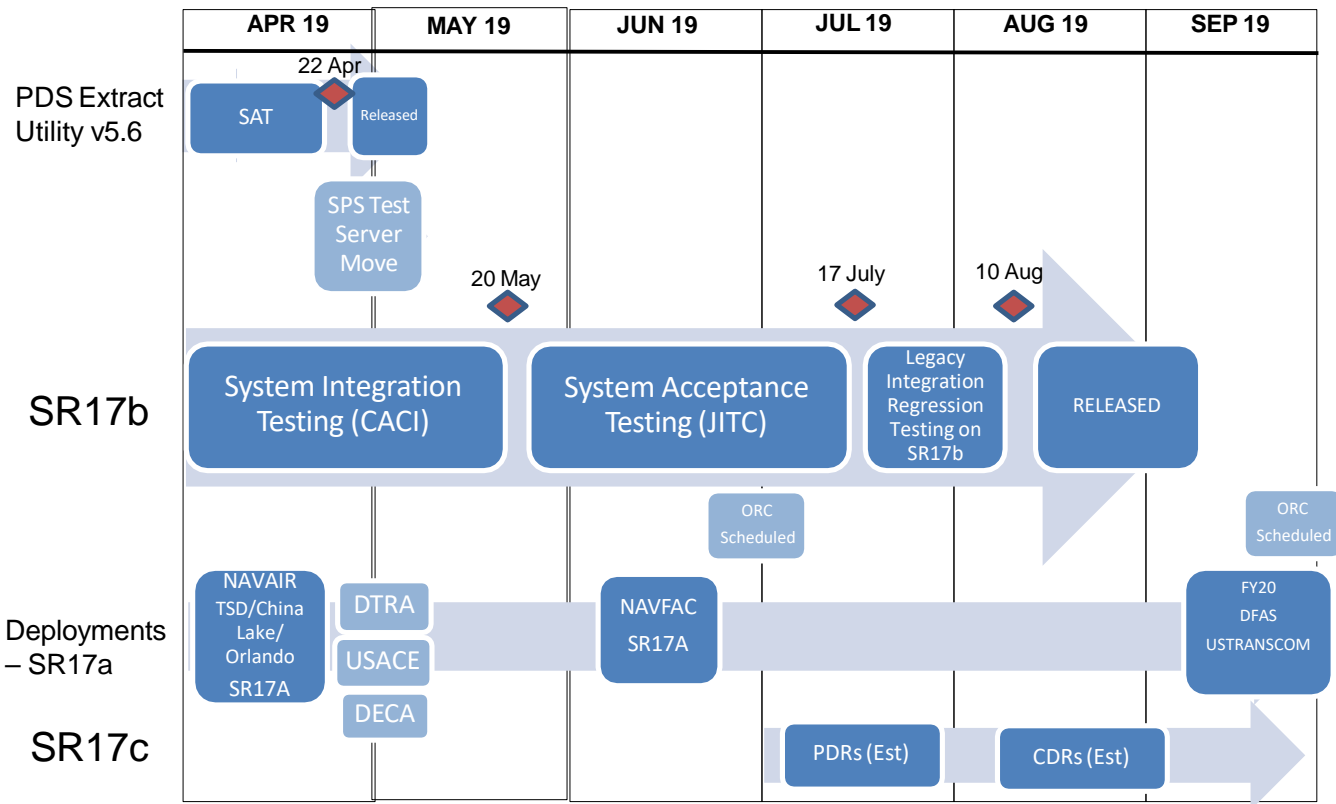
| APR 19 | MAY 19 | JUN 19 | JUL 19 | AUG 19 | SEP 19 |
|---|---|---|---|---|---|

PDS Extract Utility v5.6

22 Apr

SAT

Released

SPS Test Server Move

20 May

17 July

10 Aug

SR17b

System Integration Testing (CACI)

System Acceptance Testing (JITC)

Legacy Integration Regression Testing on SR17b

RELEASED

ORC Scheduled

ORC Scheduled

Deployments – SR17a

NAVAIR TSD/China Lake/ Orlando SR17A

DTRA

USACE

DECA

NAVFAC SR17A

FY20 DFAS USTRANSCOM

SR17c

PDRs (Est)

CDRs (Est)